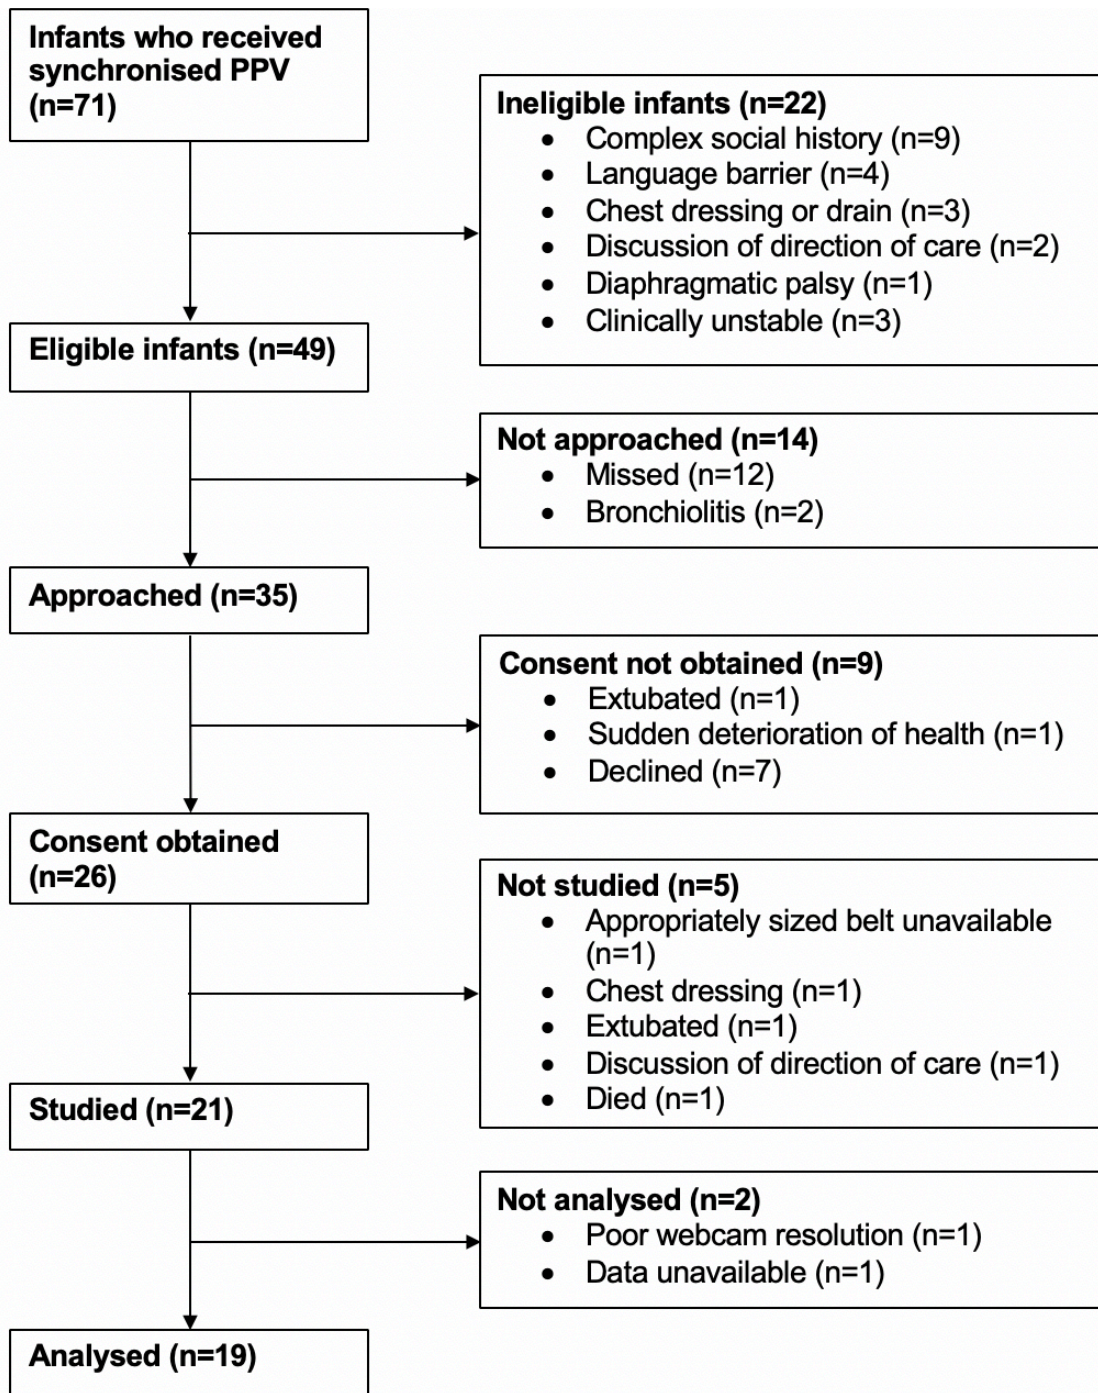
Infants who received synchronised PPV (n=71)

Ineligible infants (n=22)
- Complex social history (n=9)
- Language barrier (n=4)
- Chest dressing or drain (n=3)
- Discussion of direction of care (n=2)
- Diaphragmatic palsy (n=1)
- Clinically unstable (n=3)

Eligible infants (n=49)

Not approached (n=14)
- Missed (n=12)
- Bronchiolitis (n=2)

Approached (n=35)

Consent not obtained (n=9)
- Extubated (n=1)
- Sudden deterioration of health (n=1)
- Declined (n=7)

Consent obtained (n=26)

Not studied (n=5)
- Appropriately sized belt unavailable (n=1)
- Chest dressing (n=1)
- Extubated (n=1)
- Discussion of direction of care (n=1)
- Died (n=1)

Studied (n=21)

Not analysed (n=2)
- Poor webcam resolution (n=1)
- Data unavailable (n=1)

Analysed (n=19)